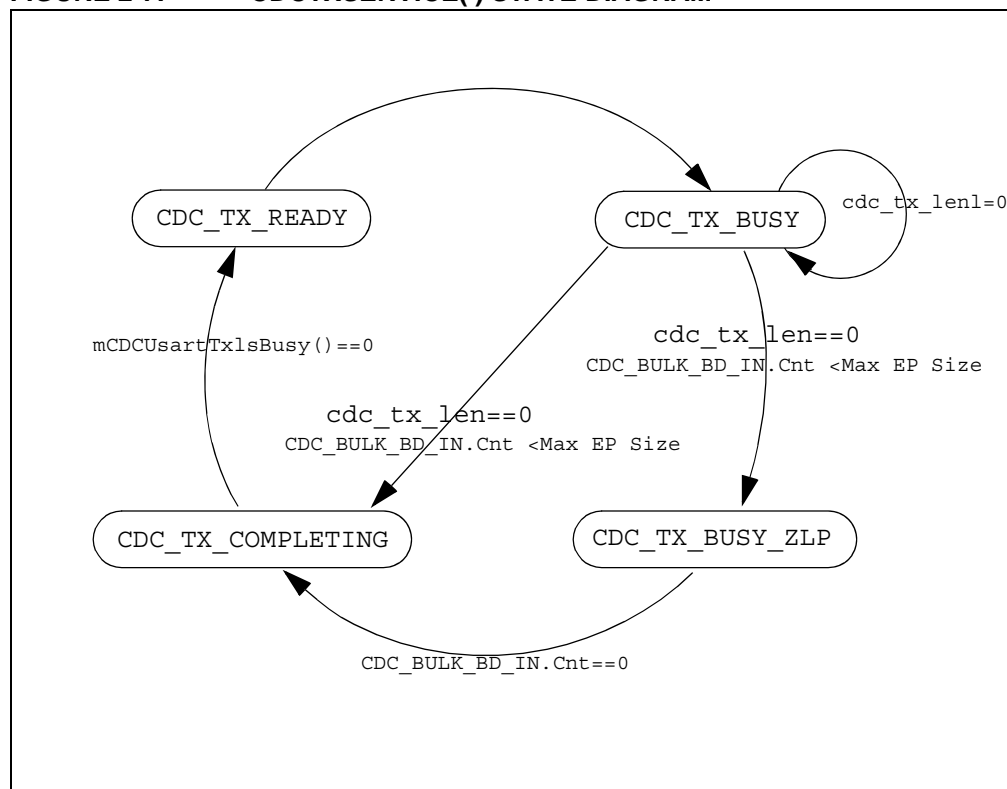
CDC_TX_READY

CDC_TX_BUSY

cdc_tx_lenl=0

mCDCUsartTxlsBusy()==0

cdc_tx_len==0
CDC_BULK_BD_IN.Cnt <Max EP Size

cdc_tx_len==0
CDC_BULK_BD_IN.Cnt <Max EP Size

CDC_TX_COMPLETING

CDC_TX_BUSY_ZLP

CDC_BULK_BD_IN.Cnt==0